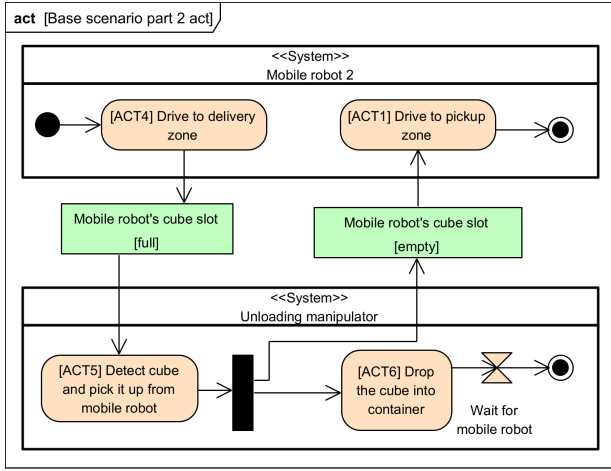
act [Base scenario part 2 act]

<<System>>
Mobile robot 2

[ACT4] Drive to delivery zone

[ACT1] Drive to pickup zone

Mobile robot's cube slot
[full]

Mobile robot's cube slot
[empty]

<<System>>
Unloading manipulator

[ACT5] Detect cube and pick it up from mobile robot

[ACT6] Drop the cube into container

Wait for mobile robot